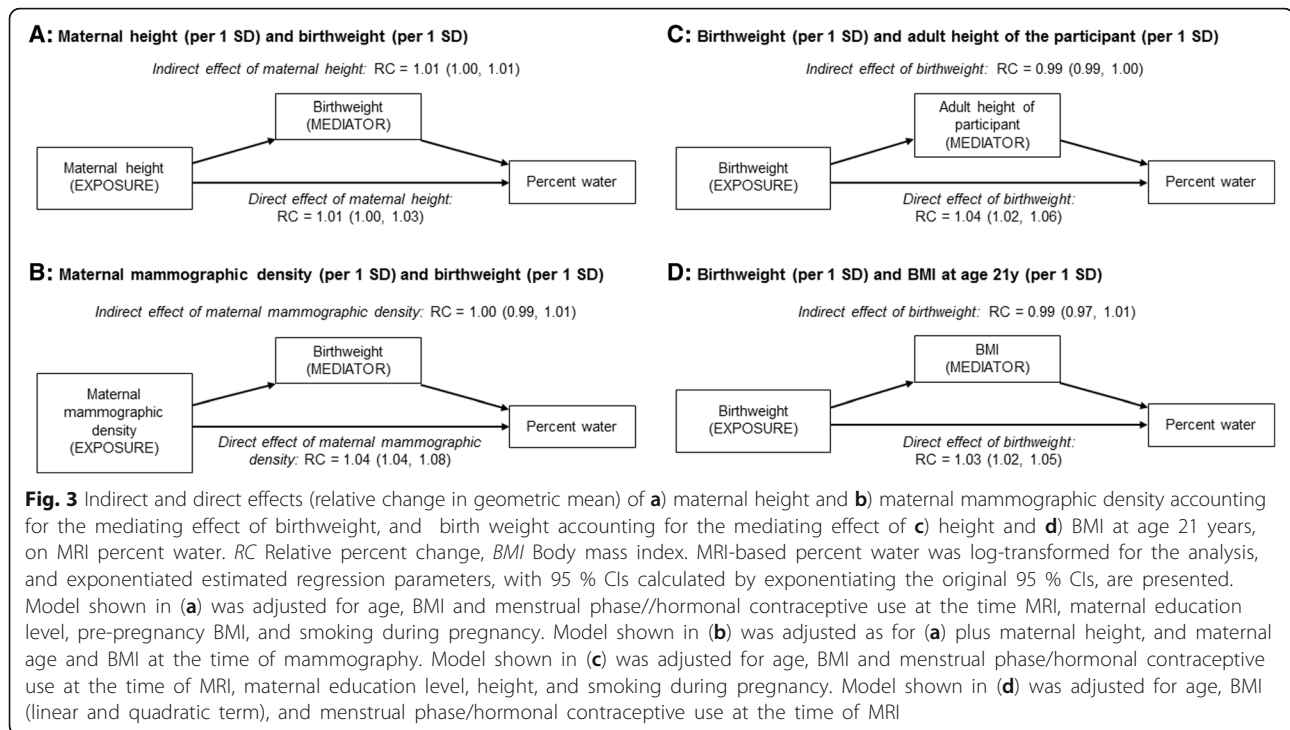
A: Maternal height (per 1 SD) and birthweight (per 1 SD)

Indirect effect of maternal height: RC = 1.01 (1.00, 1.01)

Birthweight (MEDIATOR)

Maternal height (EXPOSURE)

Percent water

Direct effect of maternal height: RC = 1.01 (1.00, 1.03)

C: Birthweight (per 1 SD) and adult height of the participant (per 1 SD)

Indirect effect of birthweight: RC = 0.99 (0.99, 1.00)

Adult height of participant (MEDIATOR)

Birthweight (EXPOSURE)

Percent water

Direct effect of birthweight: RC = 1.04 (1.02, 1.06)

B: Maternal mammographic density (per 1 SD) and birthweight (per 1 SD)

Indirect effect of maternal mammographic density: RC = 1.00 (0.99, 1.01)

Birthweight (MEDIATOR)

Maternal mammographic density (EXPOSURE)

Percent water

Direct effect of maternal mammographic density: RC = 1.04 (1.04, 1.08)

D: Birthweight (per 1 SD) and BMI at age 21y (per 1 SD)

Indirect effect of birthweight: RC = 0.99 (0.97, 1.01)

BMI (MEDIATOR)

Birthweight (EXPOSURE)

Percent water

Direct effect of birthweight: RC = 1.03 (1.02, 1.05)

Fig. 3 Indirect and direct effects (relative change in geometric mean) of a) maternal height and b) maternal mammographic density accounting for the mediating effect of birthweight, and birth weight accounting for the mediating effect of c) height and d) BMI at age 21 years, on MRI percent water. RC Relative percent change, BMI Body mass index. MRI-based percent water was log-transformed for the analysis, and exponentiated estimated regression parameters, with 95 % CIs calculated by exponentiating the original 95 % CIs, are presented. Model shown in (a) was adjusted for age, BMI and menstrual phase//hormonal contraceptive use at the time MRI, maternal education level, pre-pregnancy BMI, and smoking during pregnancy. Model shown in (b) was adjusted as for (a) plus maternal height, and maternal age and BMI at the time of mammography. Model shown in (c) was adjusted for age, BMI and menstrual phase/hormonal contraceptive use at the time of MRI, maternal education level, height, and smoking during pregnancy. Model shown in (d) was adjusted for age, BMI (linear and quadratic term), and menstrual phase/hormonal contraceptive use at the time of MRI